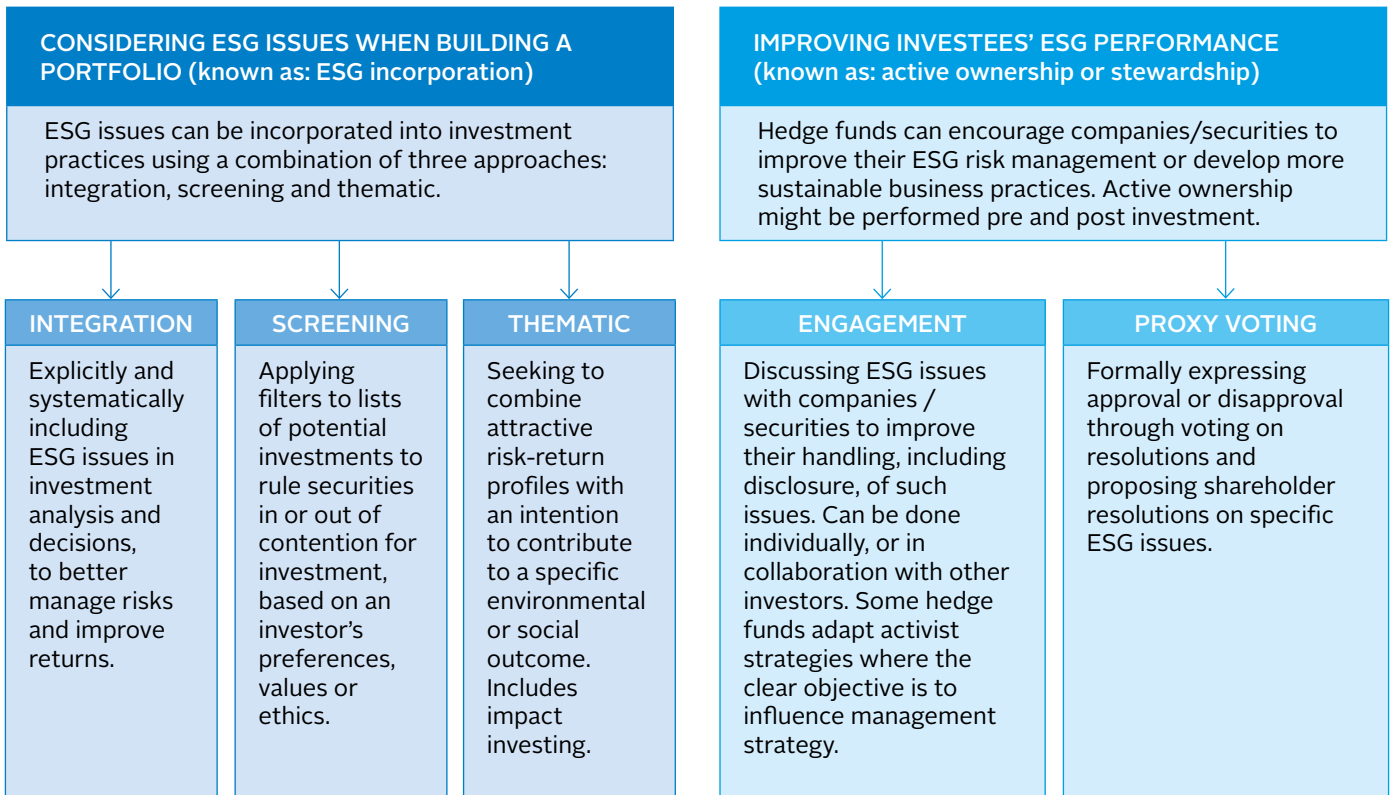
CONSIDERING ESG ISSUES WHEN BUILDING A PORTFOLIO (known as: ESG incorporation)

ESG issues can be incorporated into investment practices using a combination of three approaches: integration, screening and thematic.

IMPROVING INVESTEES' ESG PERFORMANCE (known as: active ownership or stewardship)

Hedge funds can encourage companies/securities to improve their ESG risk management or develop more sustainable business practices. Active ownership might be performed pre and post investment.

INTEGRATION

Explicitly and systematically including ESG issues in investment analysis and decisions, to better manage risks and improve returns.

SCREENING

Applying filters to lists of potential investments to rule securities in or out of contention for investment, based on an investor's preferences, values or ethics.

THEMATIC

Seeking to combine attractive risk-return profiles with an intention to contribute to a specific environmental or social outcome. Includes impact investing.

ENGAGEMENT

Discussing ESG issues with companies / securities to improve their handling, including disclosure, of such issues. Can be done individually, or in collaboration with other investors. Some hedge funds adapt activist strategies where the clear objective is to influence management strategy.

PROXY VOTING

Formally expressing approval or disapproval through voting on resolutions and proposing shareholder resolutions on specific ESG issues.